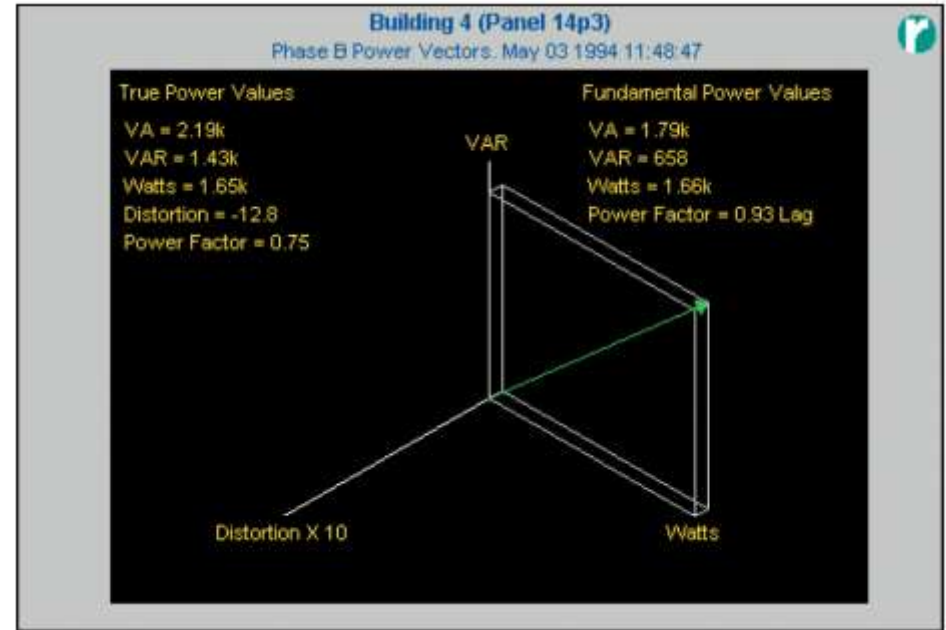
Building 4 (Panel 14p3)
Phase B Power Vectors. May 03 1994 11:48:47

r

True Power Values
VA = 2.19k
VAR = 1.43k
Watts = 1.65k
Distortion = -12.8
Power Factor = 0.75

Fundamental Power Values
VA = 1.79k
VAR = 658
Watts = 1.66k
Power Factor = 0.93 Lag

VAR

Distortion X 10

Watts